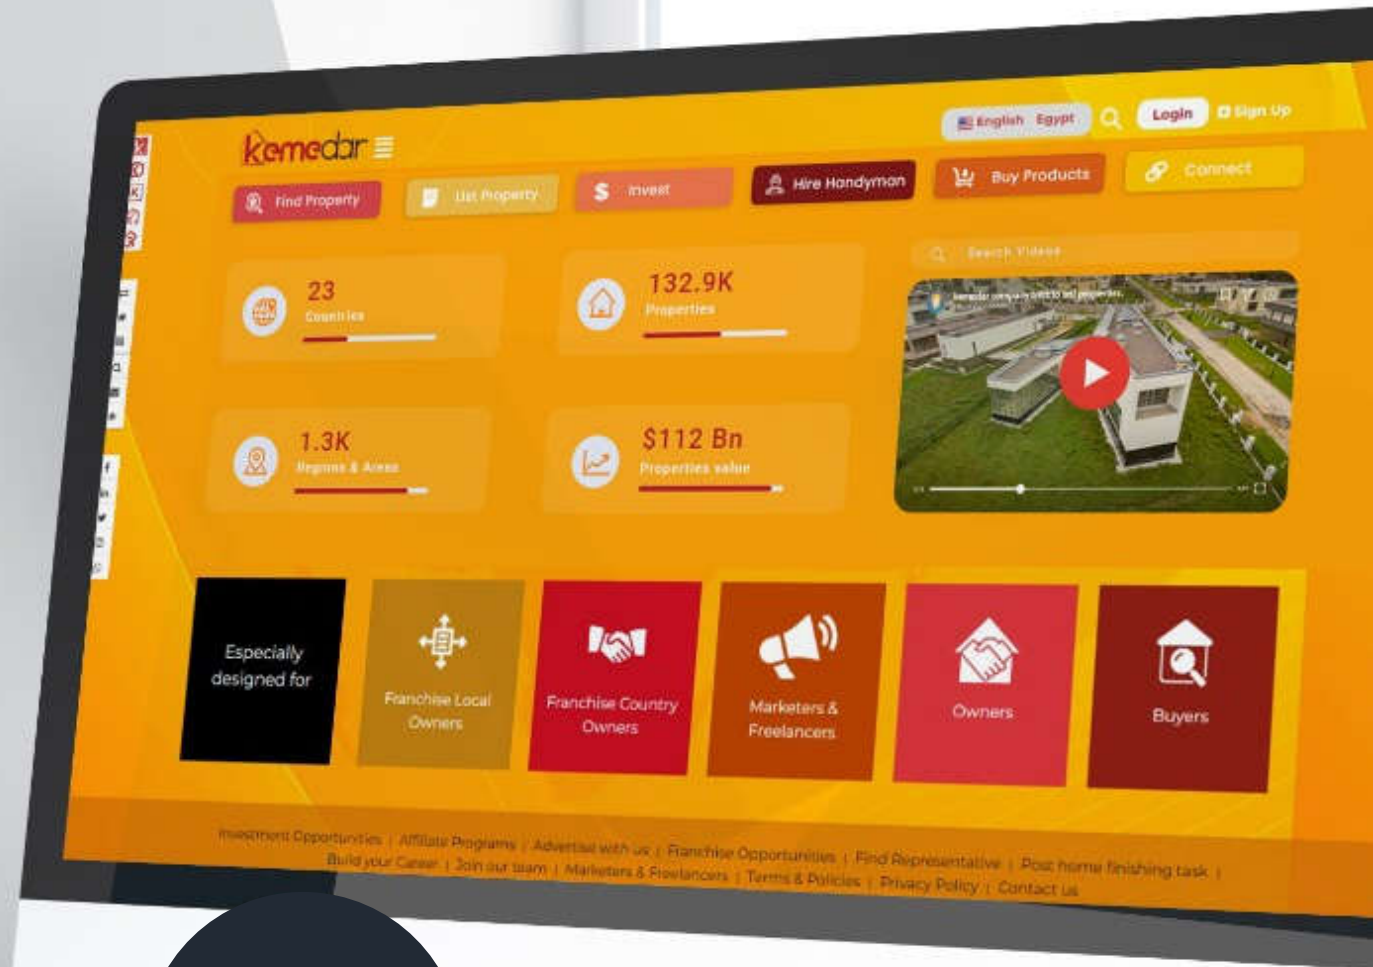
kemedar

English Egypt Login Sign Up

Find Property List Property Invest Hire Handyman Buy Products Connect

23
Countries

132.9K
Properties

Search Videos

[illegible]

1.3K
Regions & Areas

$112 Bn
Properties value

Especially designed for

Franchise Local Owners

Franchise Country Owners

Marketers & Freelancers

Owners

Buyers

Investment Opportunities | Affiliate Programs | Advertise with us | Franchise Opportunities | Find Representative | Post home finishing task | Build your Career | Join our team | Marketers & Freelancers | Terms & Policies | Privacy Policy | Contact us